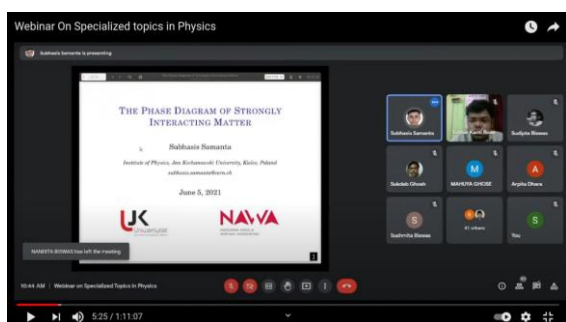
Webinar On Specialized topics in Physics

Subhasis Samanta is presenting

THE PHASE DIAGRAM OF STRONGLY INTERACTING MATTER

Subhasis Samanta

Institute of Physics, Jan Kochanowski University, Kielce, Poland

subhasis.samanta@cern.ch

June 5, 2021

UJK

NAWA

2

Subhasis Samanta

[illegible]

Sudipta Biswas

Sukdeb Ghosh

M

MAHUYA GHOSE

A

Arpita Dhara

S

Sushmita Biswas

41 others

S

You

NANDITA BISWAS has left the meeting

10:44 AM | Webinar on Specialized Topics in Physics

5:25 / 1:11:07